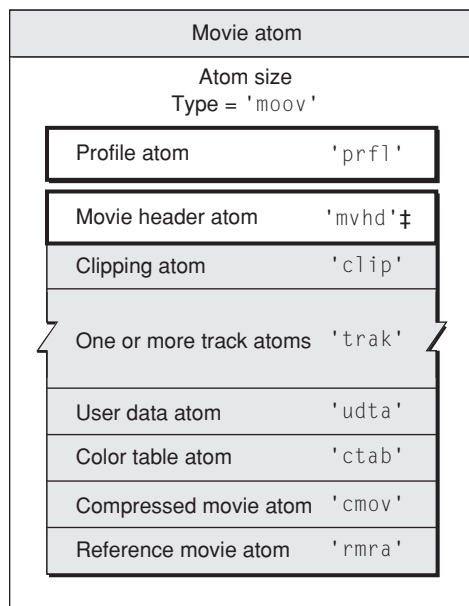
Movie atom

Atom size
Type = 'moov'

Profile atom 'prfl'

Movie header atom 'mvhd'‡

Clipping atom 'clip'

One or more track atoms 'trak'

User data atom 'udta'

Color table atom 'ctab'

Compressed movie atom 'cmov'

Reference movie atom 'rmra'